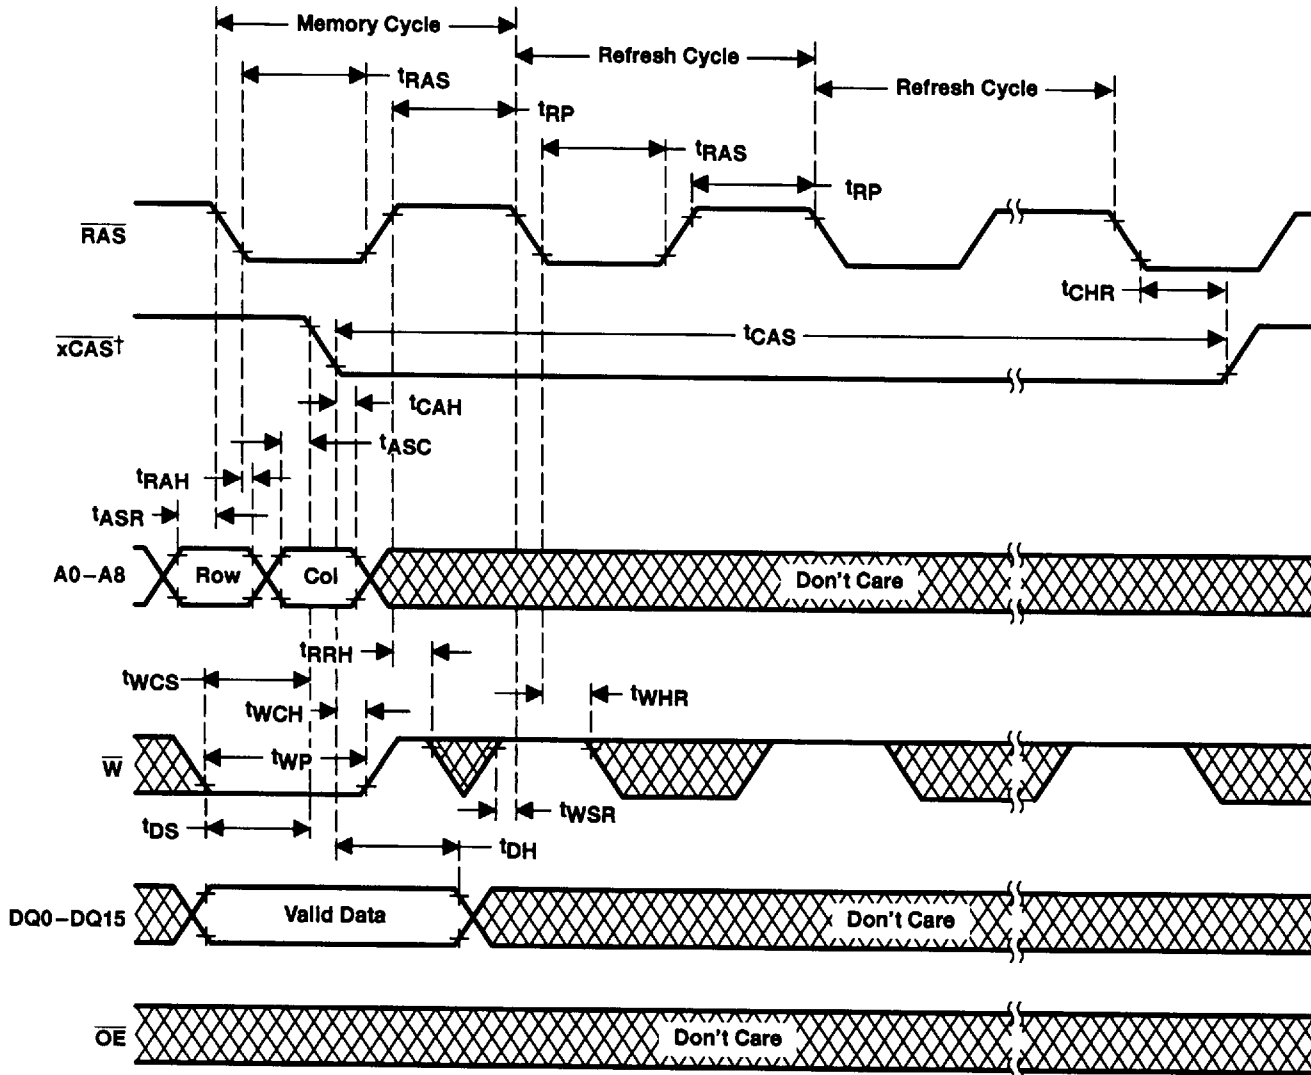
Memory Cycle
Refresh Cycle
Refresh Cycle
$t_{RAS}$
$t_{RP}$
$t_{RAS}$
$t_{RP}$
$\overline{RAS}$
$t_{CHR}$
$\overline{xCAS}^{\dagger}$
$t_{CAS}$
$t_{CAH}$
$t_{ASC}$
$t_{RAH}$
$t_{ASR}$
A0–A8
Row
Col
Don't Care
$t_{RRH}$
$t_{WCS}$
$t_{WHR}$
$t_{WCH}$
$\overline{W}$
$t_{WP}$
$t_{WSR}$
$t_{DS}$
$t_{DH}$
DQ0–DQ15
Valid Data
Don't Care
$\overline{OE}$
Don't Care